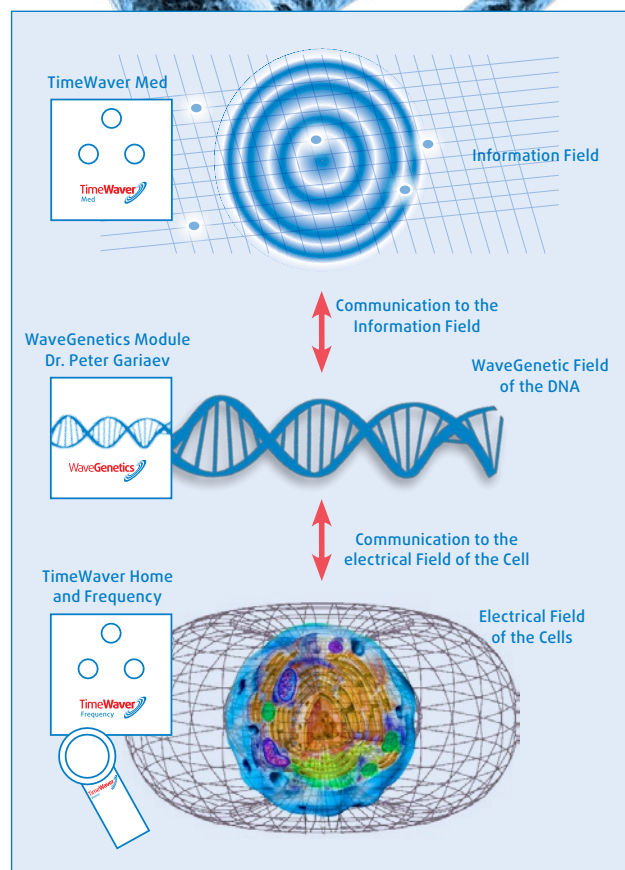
TimeWaver Med

TimeWaver Med

Information Field

Communication to the Information Field

WaveGenetics Module Dr. Peter Gariaev

WaveGenetic Field of the DNA

WaveGenetics

Communication to the electrical Field of the Cell

TimeWaver Home and Frequency

Electrical Field of the Cells

TimeWaver Frequency

TimeWaver